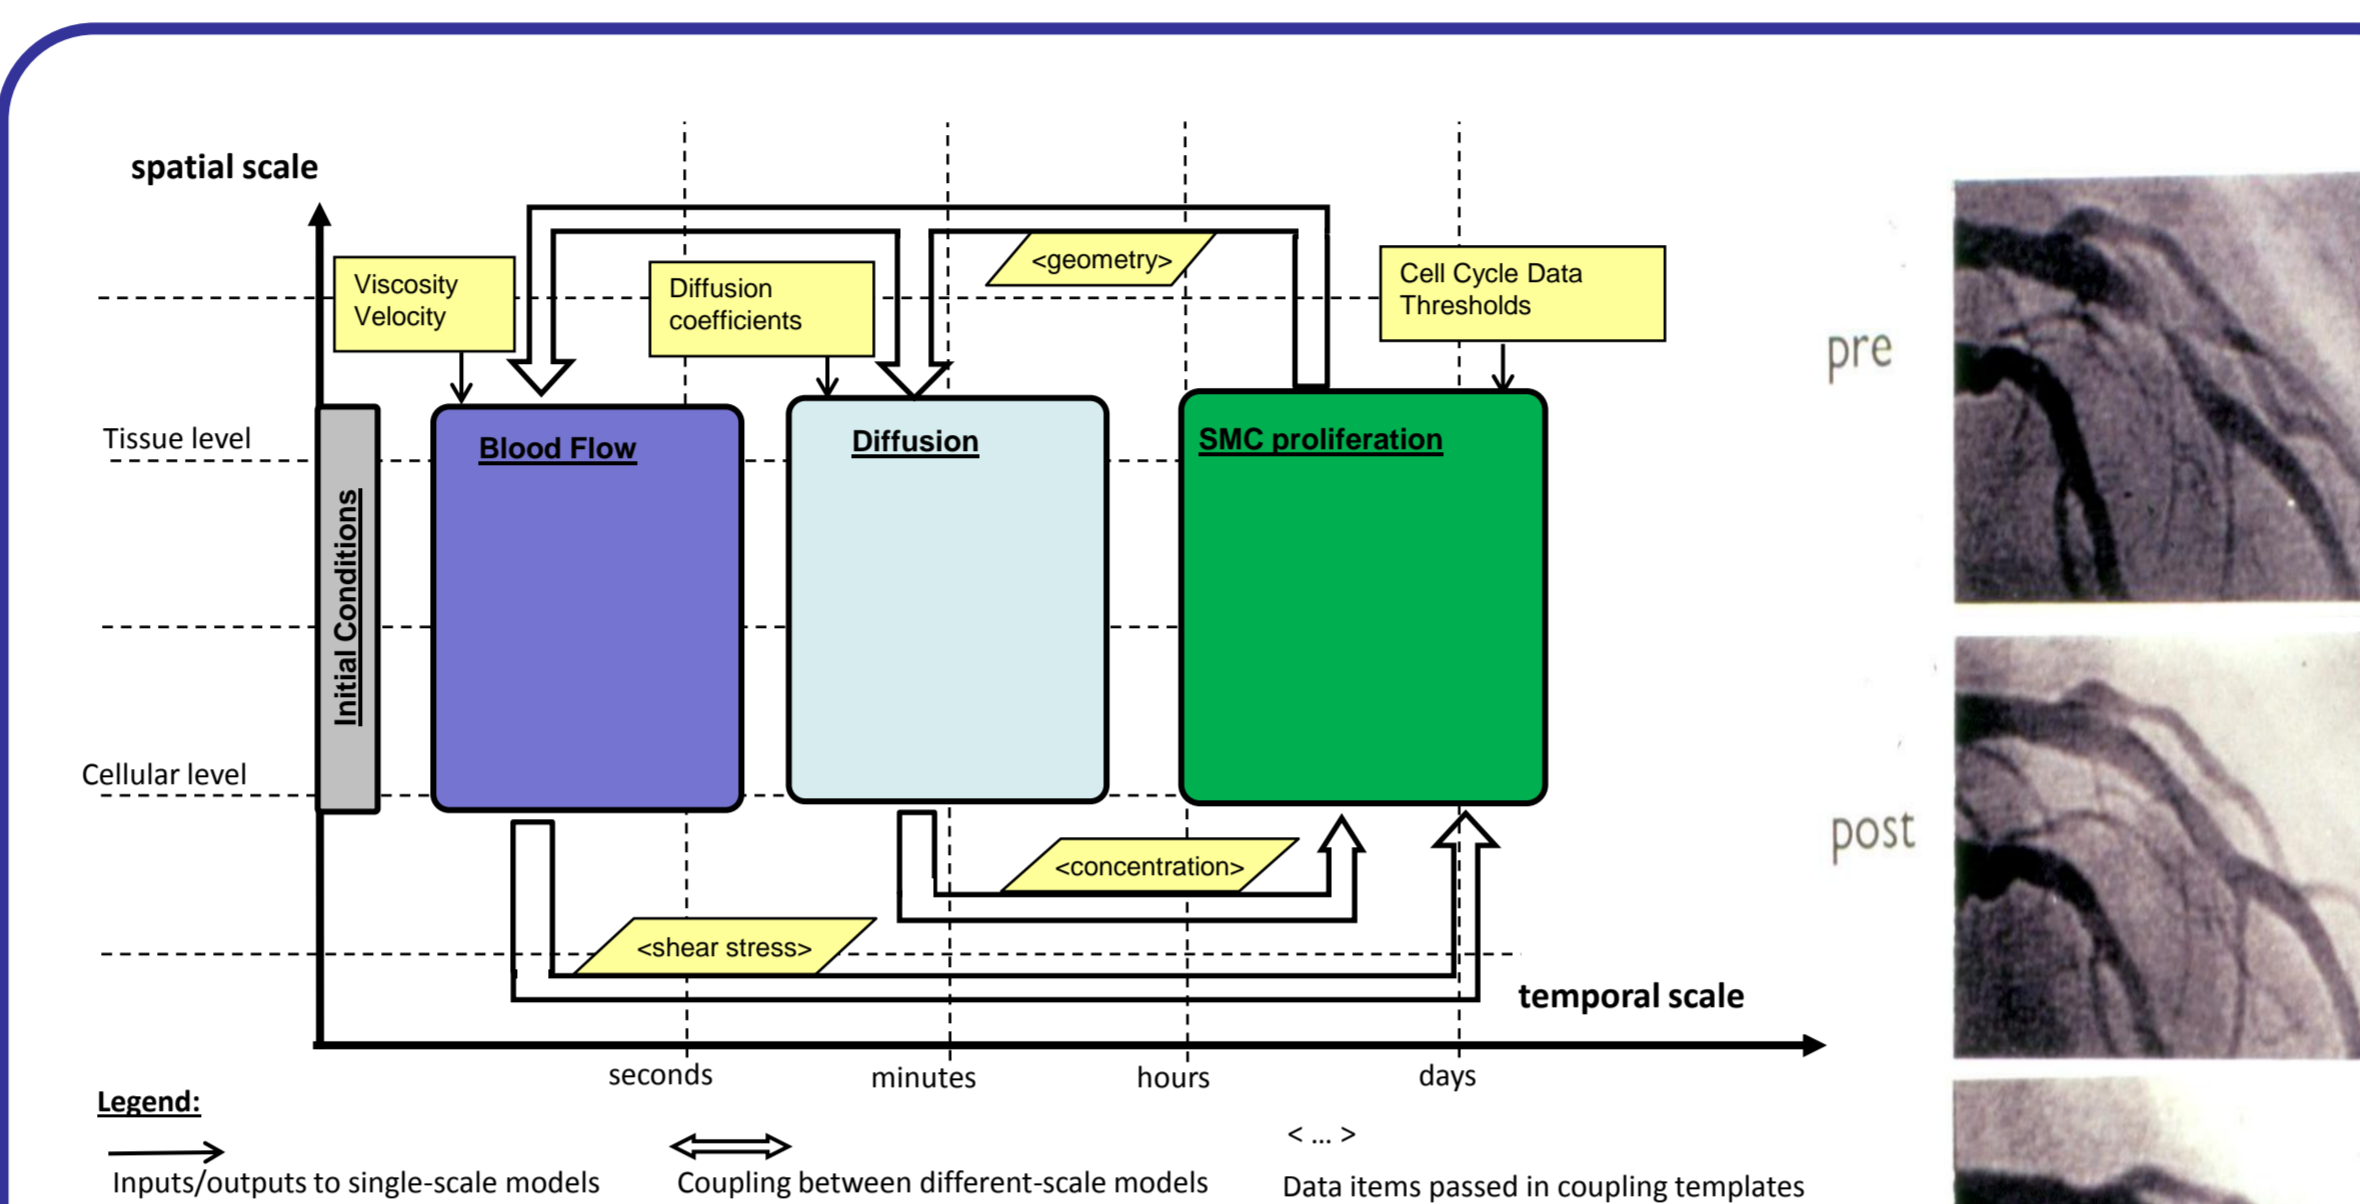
spatial scale

Viscosity Velocity

Diffusion coefficients

<geometry>

Cell Cycle Data Thresholds

Tissue level

Initial Conditions

Blood Flow

Diffusion

SMC proliferation

Cellular level

<concentration>

<shear stress>

temporal scale

seconds

minutes

hours

days

pre

post

Legend:

Inputs/outputs to single-scale models

Coupling between different-scale models

< ... >

Data items passed in coupling templates